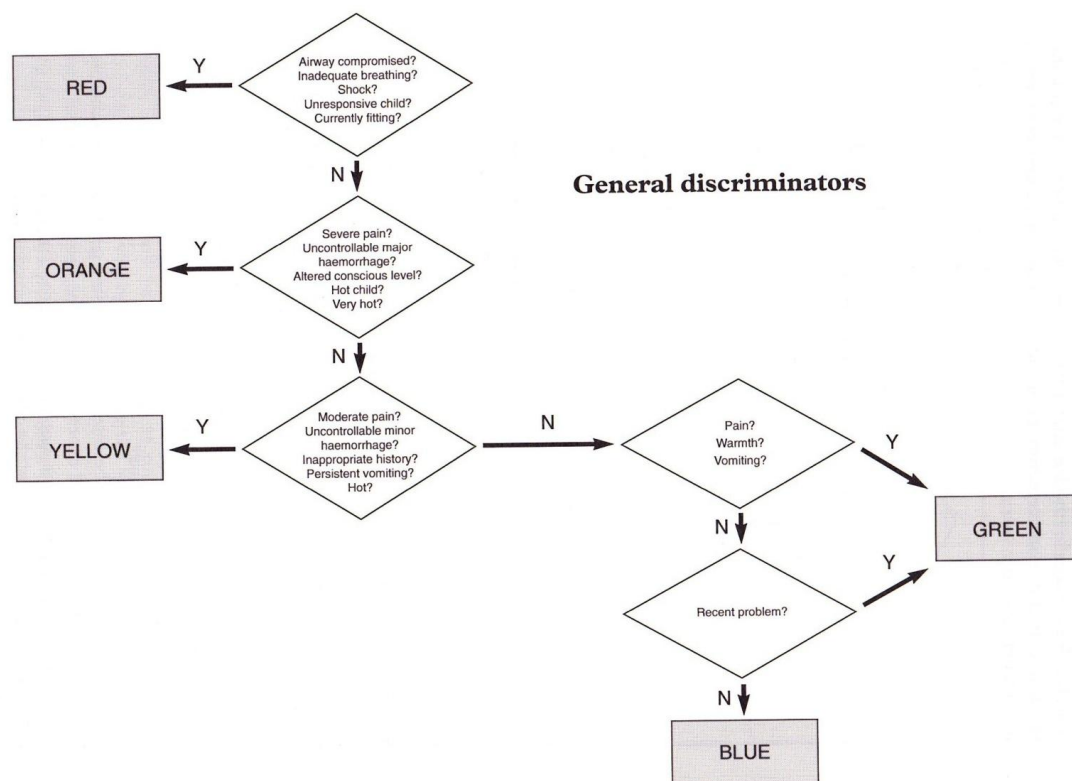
General discriminators

Airway compromised?
Inadequate breathing?
Shock?
Unresponsive child?
Currently fitting?

Y

RED

N

Severe pain?
Uncontrollable major haemorrhage?
Altered conscious level?
Hot child?
Very hot?

Y

ORANGE

N

Moderate pain?
Uncontrollable minor haemorrhage?
Inappropriate history?
Persistent vomiting?
Hot?

Y

YELLOW

N

Pain?
Warmth?
Vomiting?

Y

GREEN

N

Recent problem?

Y

N

BLUE